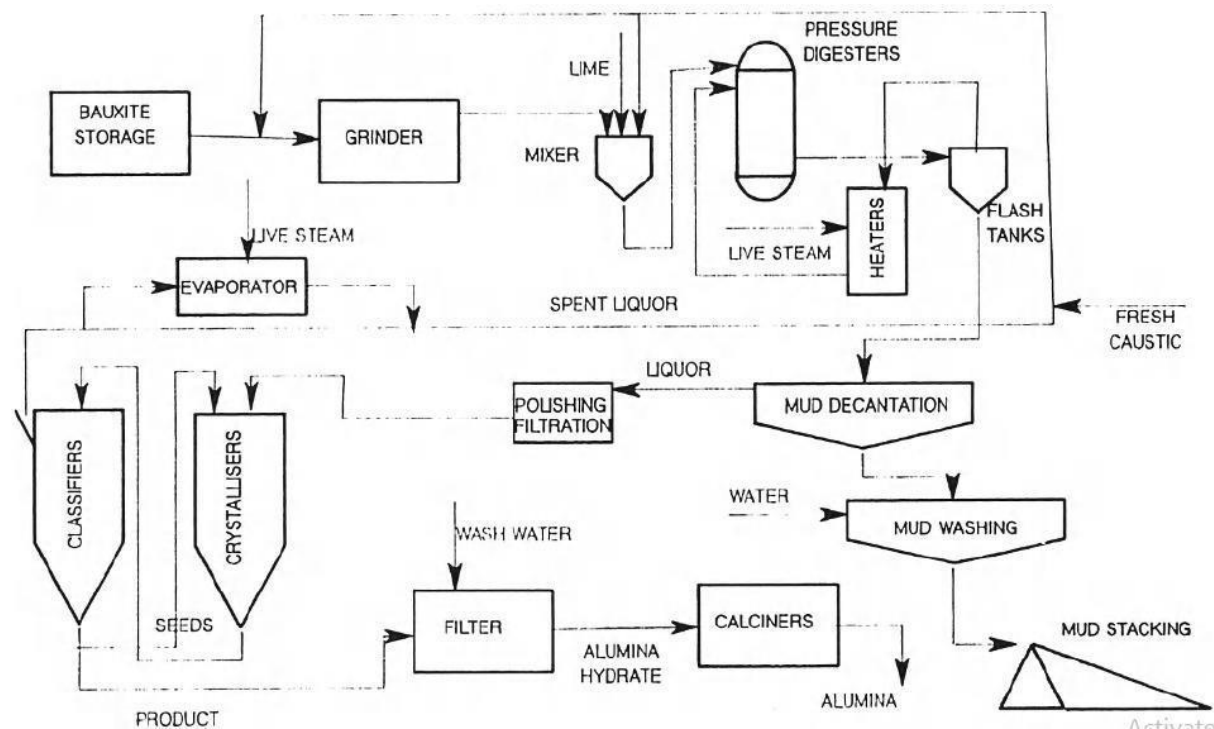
PRESSURE DIGESTERS

LIME

BAUXITE STORAGE

GRINDER

MIXER

HEATERS

FLASH TANKS

LIVE STEAM

LIVE STEAM

EVAPORATOR

SPENT LIQUOR

FRESH CAUSTIC

LIQUOR

POLISHING FILTRATION

MUD DECANTATION

CLASSIFIERS

CRYSTALLISERS

WATER

MUD WASHING

WASH WATER

SEEDS

FILTER

CALCINERS

MUD STACKING

ALUMINA HYDRATE

ALUMINA

PRODUCT

Activate